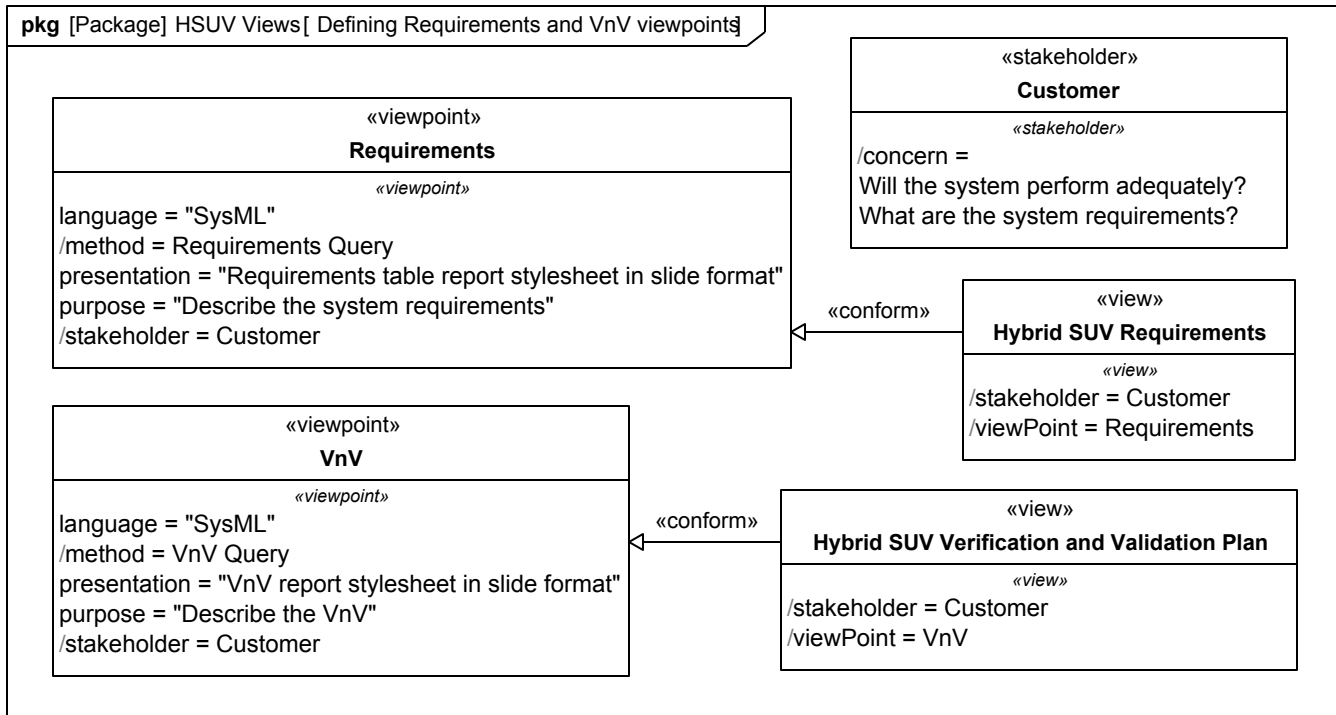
**pkg** [Package] HSUV Views [ Defining Requirements and VnV viewpoints]

«stakeholder»
**Customer**
*«stakeholder»*
/concern =
Will the system perform adequately?
What are the system requirements?

«viewpoint»
**Requirements**
*«viewpoint»*
language = "SysML"
/method = Requirements Query
presentation = "Requirements table report stylesheet in slide format"
purpose = "Describe the system requirements"
/stakeholder = Customer

«conform»

«view»
**Hybrid SUV Requirements**
*«view»*
/stakeholder = Customer
/viewPoint = Requirements

«viewpoint»
**VnV**
*«viewpoint»*
language = "SysML"
/method = VnV Query
presentation = "VnV report stylesheet in slide format"
purpose = "Describe the VnV"
/stakeholder = Customer

«conform»

«view»
**Hybrid SUV Verification and Validation Plan**
*«view»*
/stakeholder = Customer
/viewPoint = VnV